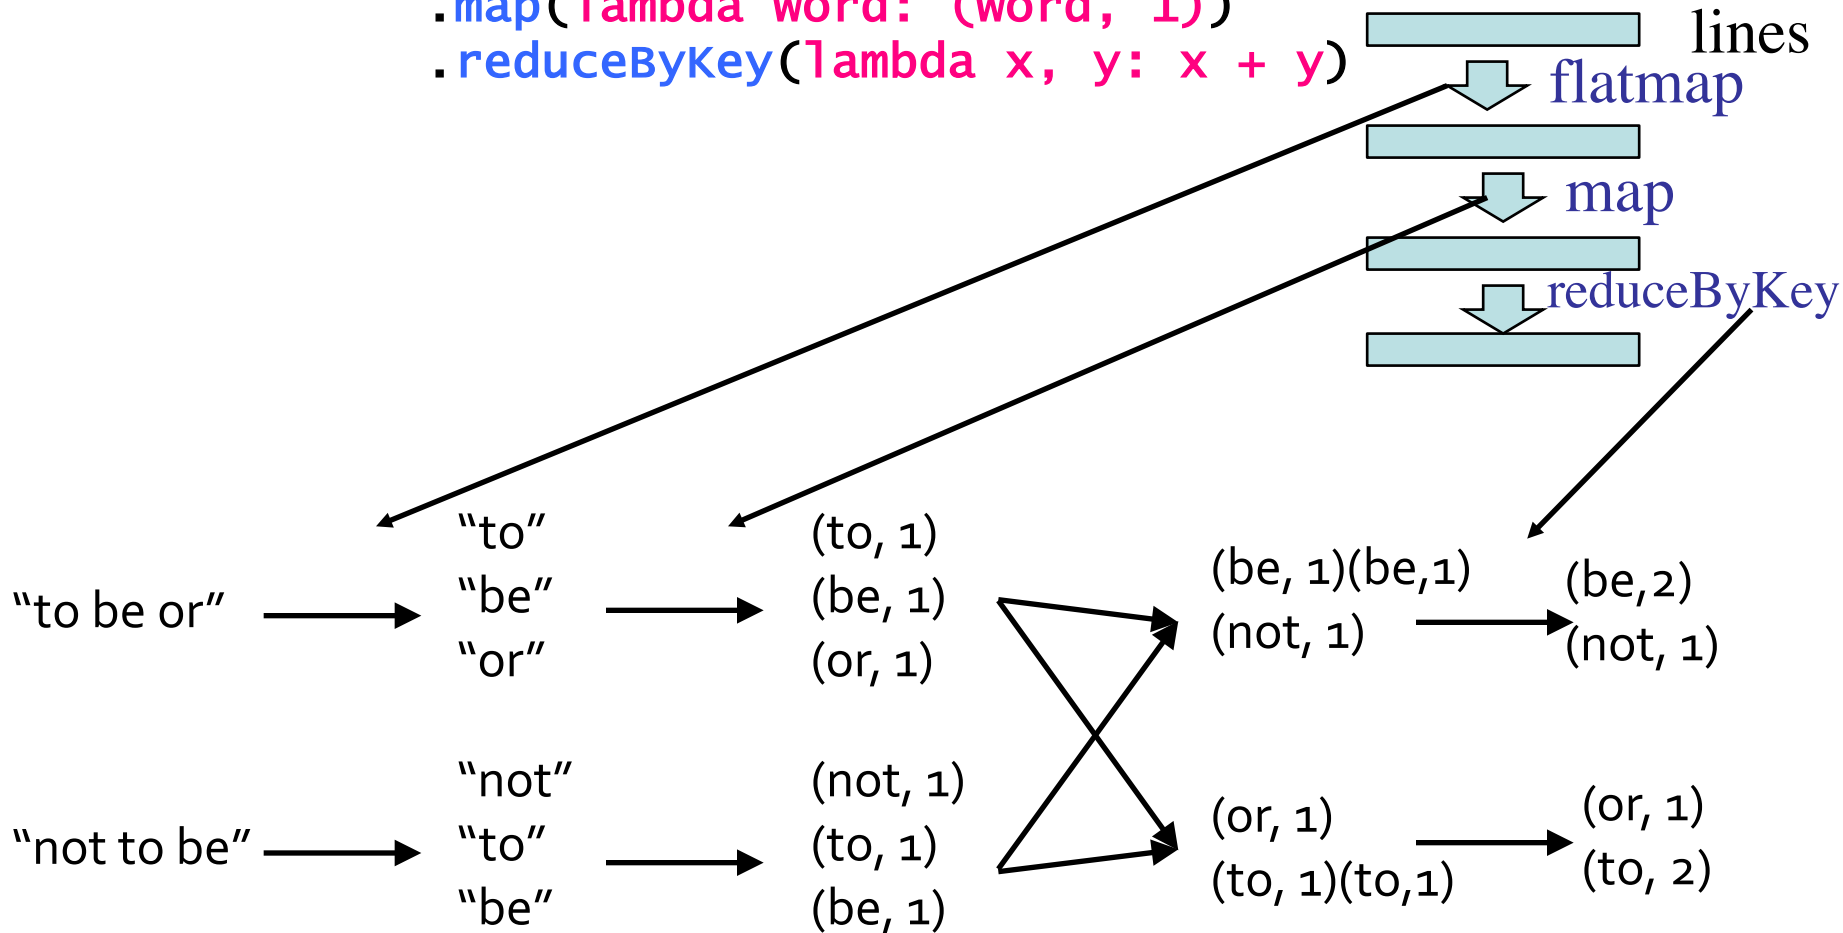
.map(lambda word: (word, 1))
.reduceByKey(lambda x, y: x + y)

lines
flatmap
map
reduceByKey

“to be or”
“to”
“be”
“or”
(to, 1)
(be, 1)
(or, 1)
(be, 1)(be,1)
(not, 1)
(be,2)
(not, 1)

“not to be”
“not”
“to”
“be”
(not, 1)
(to, 1)
(be, 1)
(or, 1)
(to, 1)(to,1)
(or, 1)
(to, 2)